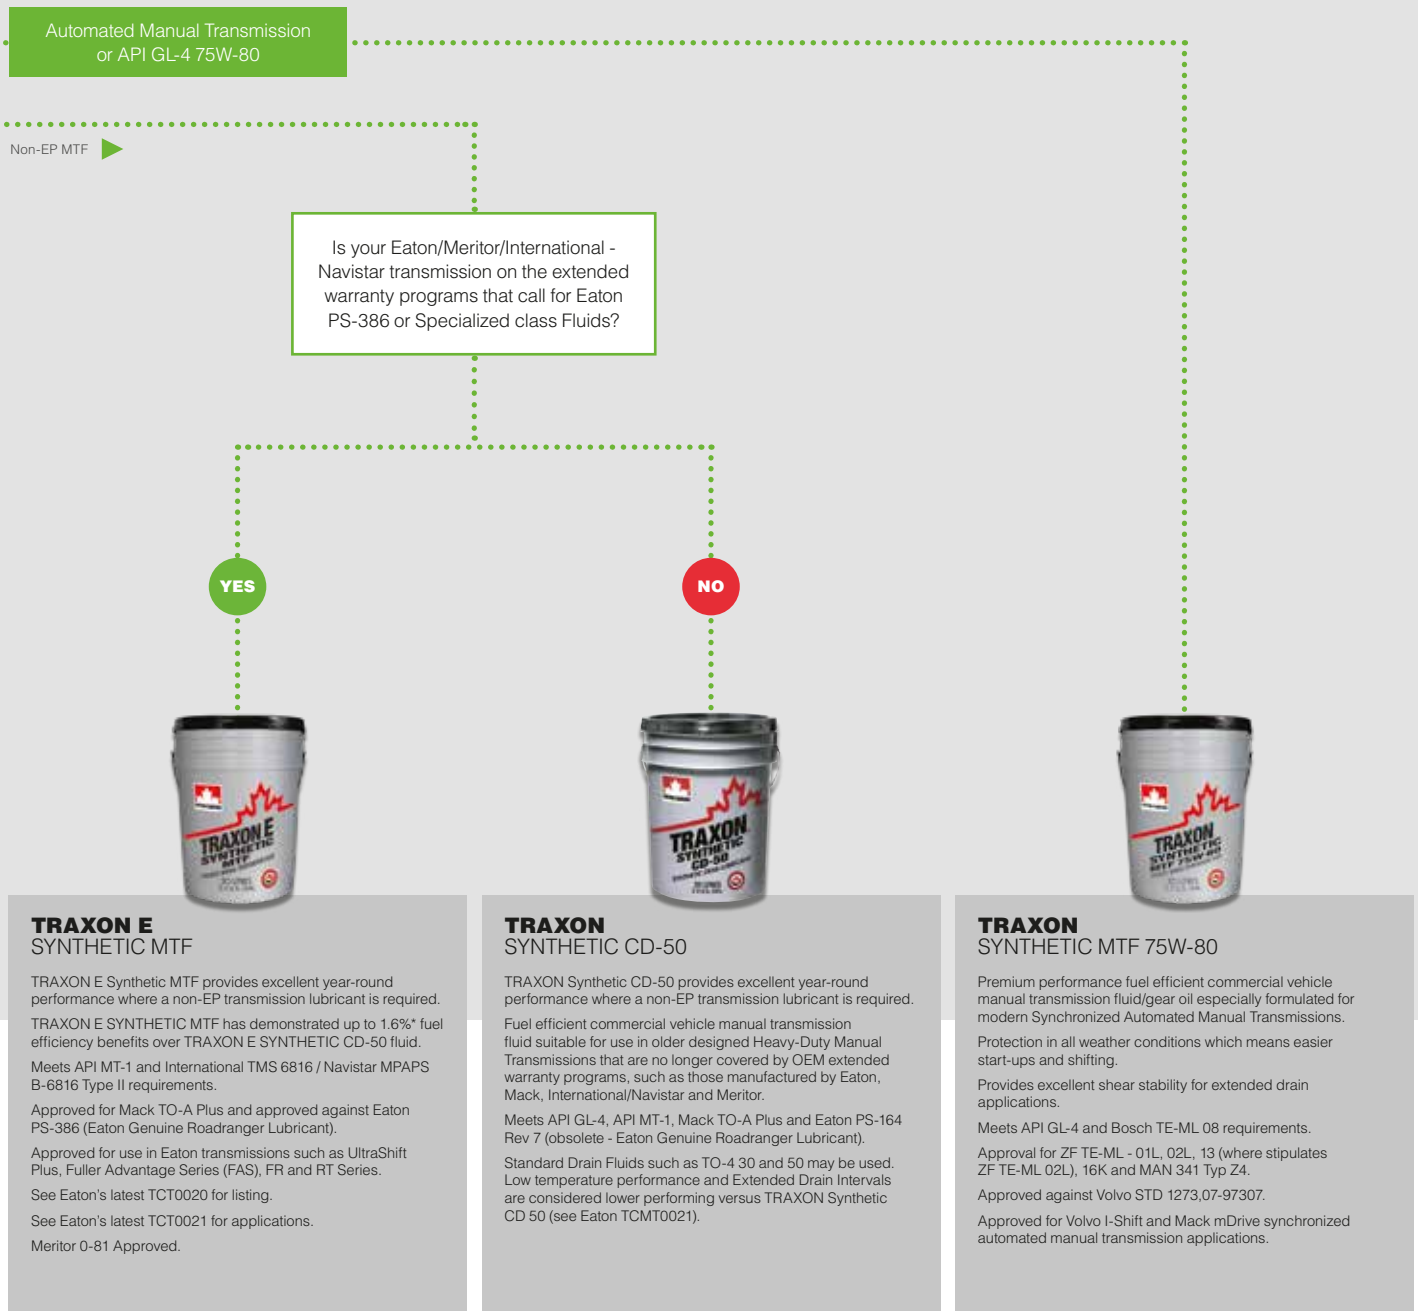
Automated Manual Transmission or API GL-4 75W-80

Non-EP MTF

Is your Eaton/Meritor/International - Navistar transmission on the extended warranty programs that call for Eaton PS-386 or Specialized class Fluids?

YES

NO

TRAXON E
SYNTHETIC MTF

TRAXON E Synthetic MTF provides excellent year-round performance where a non-EP transmission lubricant is required.

TRAXON E SYNTHETIC MTF has demonstrated up to 1.6%* fuel efficiency benefits over TRAXON E SYNTHETIC CD-50 fluid.

Meets API MT-1 and International TMS 6816 / Navistar MPAPS B-6816 Type II requirements.

Approved for Mack TO-A Plus and approved against Eaton PS-386 (Eaton Genuine Roadranger Lubricant).

Approved for use in Eaton transmissions such as UltraShift Plus, Fuller Advantage Series (FAS), FR and RT Series.

See Eaton's latest TCT0020 for listing.

See Eaton's latest TCT0021 for applications.

Meritor 0-81 Approved.

TRAXON
SYNTHETIC CD-50

TRAXON Synthetic CD-50 provides excellent year-round performance where a non-EP transmission lubricant is required.

Fuel efficient commercial vehicle manual transmission fluid suitable for use in older designed Heavy-Duty Manual Transmissions that are no longer covered by OEM extended warranty programs, such as those manufactured by Eaton, Mack, International/Navistar and Meritor.

Meets API GL-4, API MT-1, Mack TO-A Plus and Eaton PS-164 Rev 7 (obsolete - Eaton Genuine Roadranger Lubricant).

Standard Drain Fluids such as TO-4 30 and 50 may be used. Low temperature performance and Extended Drain Intervals are considered lower performing versus TRAXON Synthetic CD 50 (see Eaton TCMT0021).

TRAXON
SYNTHETIC MTF 75W-80

Premium performance fuel efficient commercial vehicle manual transmission fluid/gear oil especially formulated for modern Synchronized Automated Manual Transmissions.

Protection in all weather conditions which means easier start-ups and shifting.

Provides excellent shear stability for extended drain applications.

Meets API GL-4 and Bosch TE-ML 08 requirements.

Approval for ZF TE-ML - 01L, 02L, 13 (where stipulates ZF TE-ML 02L), 16K and MAN 341 Typ Z4.

Approved against Volvo STD 1273,07-97307.

Approved for Volvo I-Shift and Mack mDrive synchronized automated manual transmission applications.